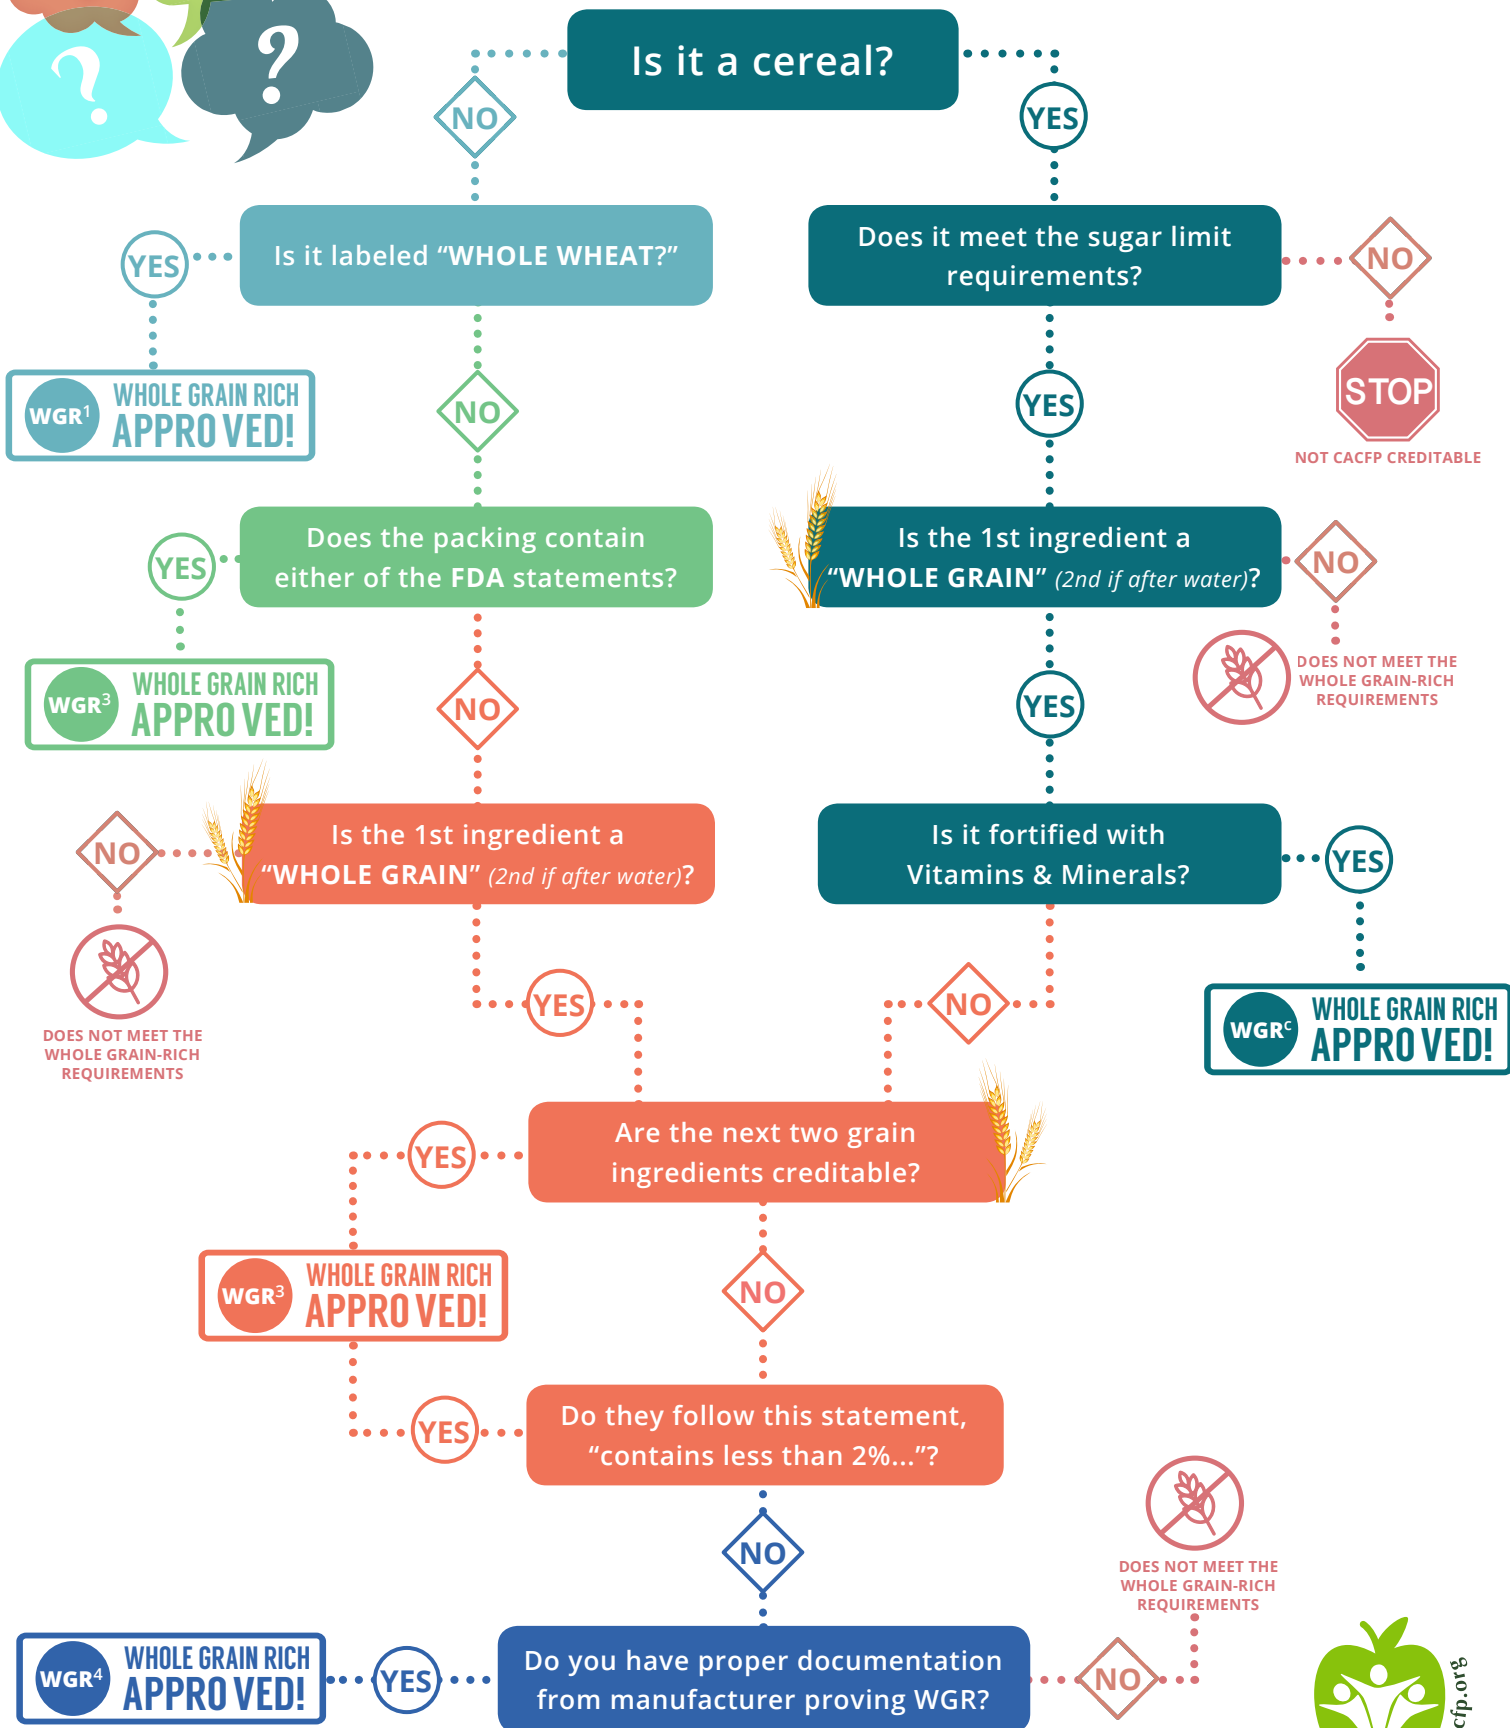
Is it a cereal?

NO

YES

Is it labeled "WHOLE WHEAT?"

YES

WGR$^1$ WHOLE GRAIN RICH APPROVED!

NO

Does the packing contain either of the FDA statements?

YES

WGR$^3$ WHOLE GRAIN RICH APPROVED!

NO

Is the 1st ingredient a "WHOLE GRAIN" (2nd if after water)?

NO

DOES NOT MEET THE WHOLE GRAIN-RICH REQUIREMENTS

YES

Does it meet the sugar limit requirements?

NO

STOP

NOT CACFP CREDITABLE

YES

Is the 1st ingredient a "WHOLE GRAIN" (2nd if after water)?

NO

DOES NOT MEET THE WHOLE GRAIN-RICH REQUIREMENTS

YES

Is it fortified with Vitamins & Minerals?

YES

WGR$^C$ WHOLE GRAIN RICH APPROVED!

NO

Are the next two grain ingredients creditable?

YES

WGR$^3$ WHOLE GRAIN RICH APPROVED!

NO

Do they follow this statement, "contains less than 2%..."?

YES

NO

Do you have proper documentation from manufacturer proving WGR?

YES

WGR$^4$ WHOLE GRAIN RICH APPROVED!

NO

DOES NOT MEET THE WHOLE GRAIN-RICH REQUIREMENTS

cfp.org